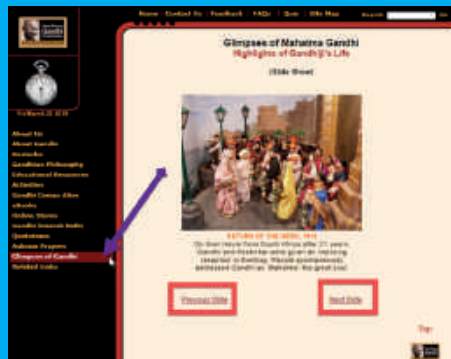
Home Contact Us Feedback FAQs Quiz Site Map Search Go

Gandhi

Fri March 22, 2019

About Us
About Gandhi
Books
Gandhian Philosophy
Educational Resources
Activities
Gandhi Centres Sites
eBooks
Online Stores
Gandhi Smarak Index
Quotations
Gandhi Prayers
Glimpses of Gandhi
Related Links

Glimpses of Mahatma Gandhi
Highlights of Gandhiji's Life

(Slide Show)

RETURN OF THE REBEL 1915
On their return from South Africa after 21 years, Gandhi and Kasturba were given an imposing reception in Bombay. People spontaneously addressed Gandhi as 'Mahatma' the great soul.

Previous Slide

Next Slide

Top